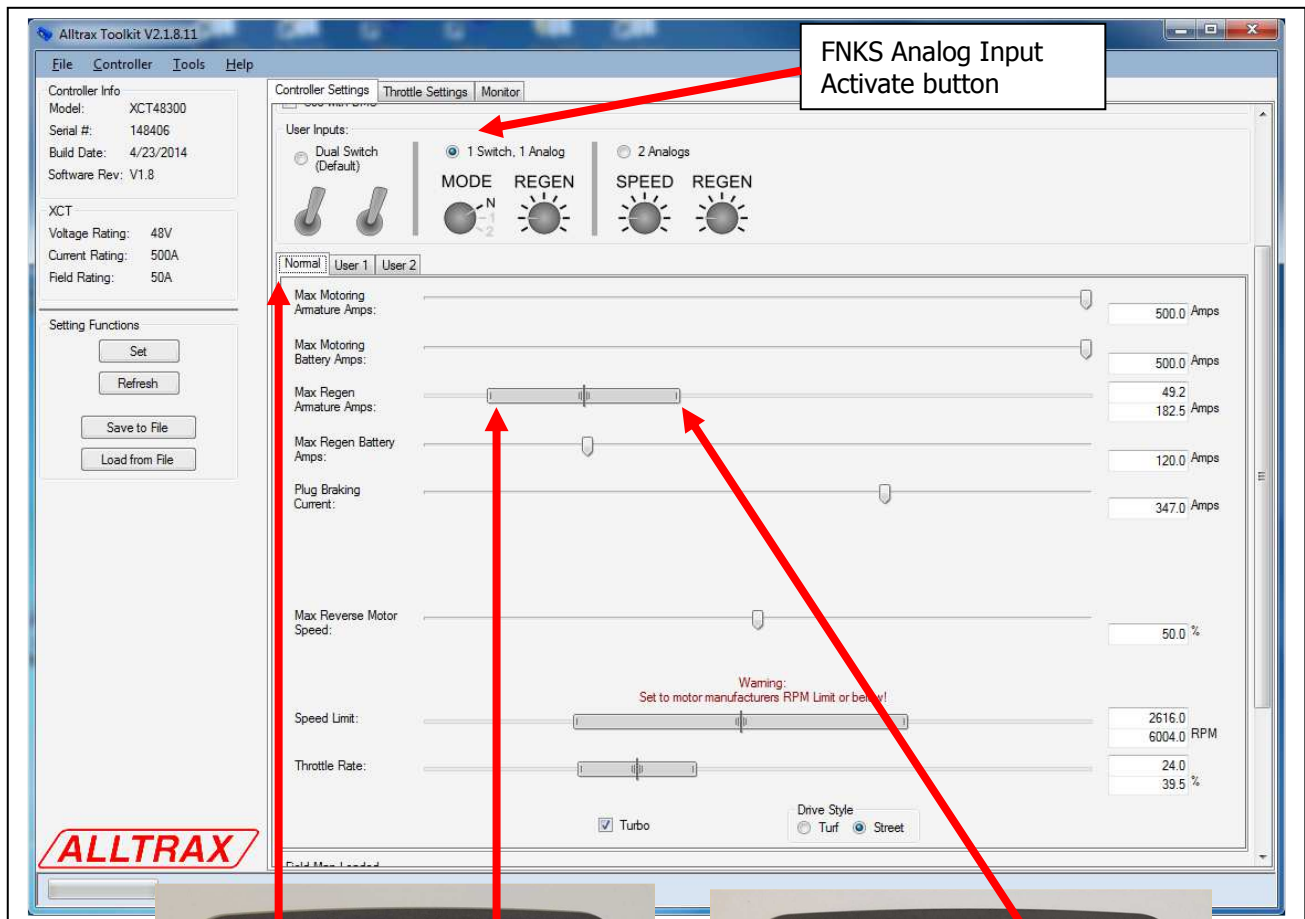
Alltrax Toolkit V2.1.8.11

File Controller Tools Help

FNKS Analog Input Activate button

Controller Info
Model: XCT48300
Serial #: 148406
Build Date: 4/23/2014
Software Rev: V1.8

XCT
Voltage Rating: 48V
Current Rating: 500A
Field Rating: 50A

Setting Functions
Set
Refresh
Save to File
Load from File

ALLTRAX

Controller Settings | Throttle Settings | Monitor

User Inputs:
Dual Switch (Default)
1 Switch, 1 Analog
2 Analogs
MODE REGEN
N 1 2
SPEED REGEN

Normal | User 1 | User 2

Max Motoring Armature Amps: 500.0 Amps
Max Motoring Battery Amps: 500.0 Amps
Max Regen Armature Amps: 49.2 182.5 Amps
Max Regen Battery Amps: 120.0 Amps
Plug Braking Current: 347.0 Amps
Max Reverse Motor Speed: 50.0 %

Warning:
Set to motor manufacturers RPM Limit or below!
Speed Limit: 2616.0 6004.0 RPM
Throttle Rate: 24.0 39.5 %

Turbo
Drive Style
Turf Street